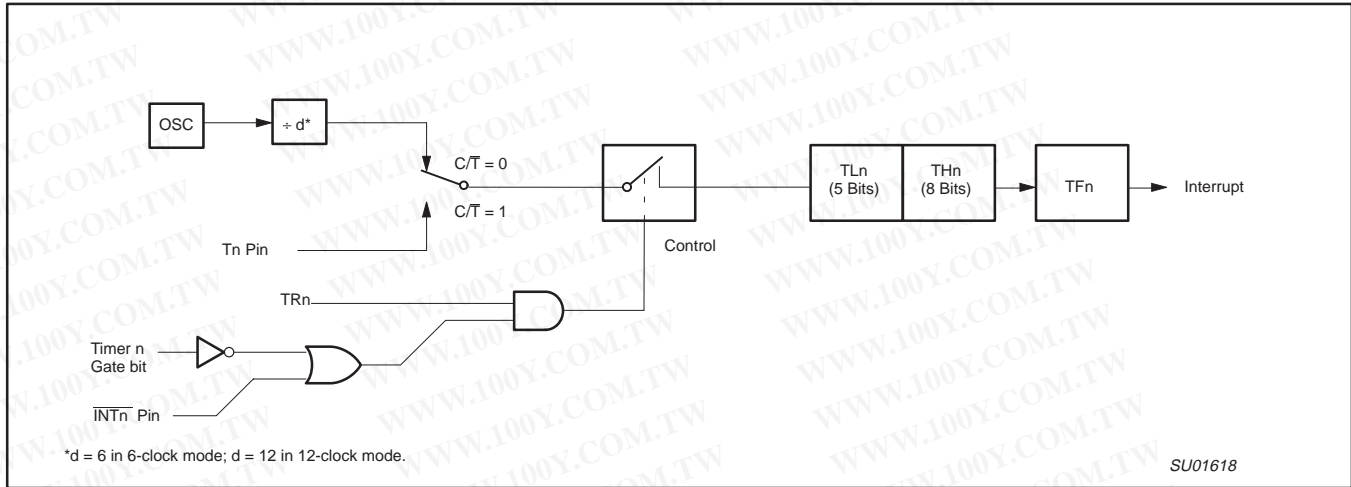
OSC

÷ d*

C/$\overline{T}$ = 0

C/$\overline{T}$ = 1

Tn Pin

Control

TLn (5 Bits)

THn (8 Bits)

TFn

Interrupt

TRn

Timer n Gate bit

$\overline{INTn}$ Pin

*d = 6 in 6-clock mode; d = 12 in 12-clock mode.

SU01618

WWW.100Y.COM.TW